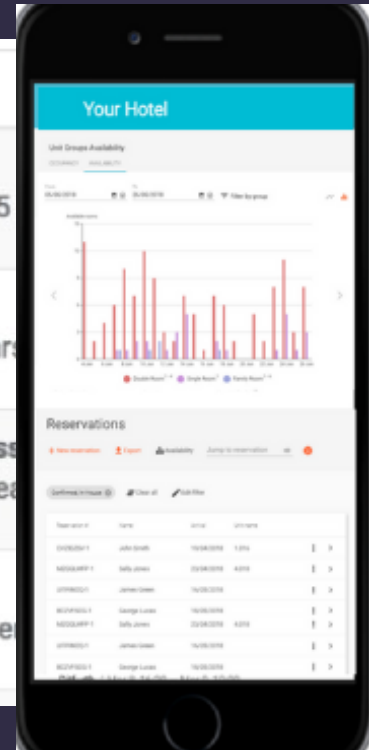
Your Hotel

Unit Groups Availability

OCCUPANCY AVAILABILITY

Filter by group

Reservations

New reservation Export Availability Jump to reservation

Confirmed, In house Clear all Edit filter

| Reservation id | Name | Arrival | Unit name |
|---|---|---|---|
| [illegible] | John Smith | 15/04/2019 | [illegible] |
| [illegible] | Sally Jones | 23/04/2019 | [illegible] |
| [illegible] | James Green | 15/04/2019 | |
| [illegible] | George Lucas | 15/05/2019 | |
| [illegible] | Sally Jones | 23/05/2019 | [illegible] |
| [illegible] | James Green | 15/05/2019 | |
| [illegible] | George Lucas | 15/05/2019 | |

5

rs

ss
ea

e